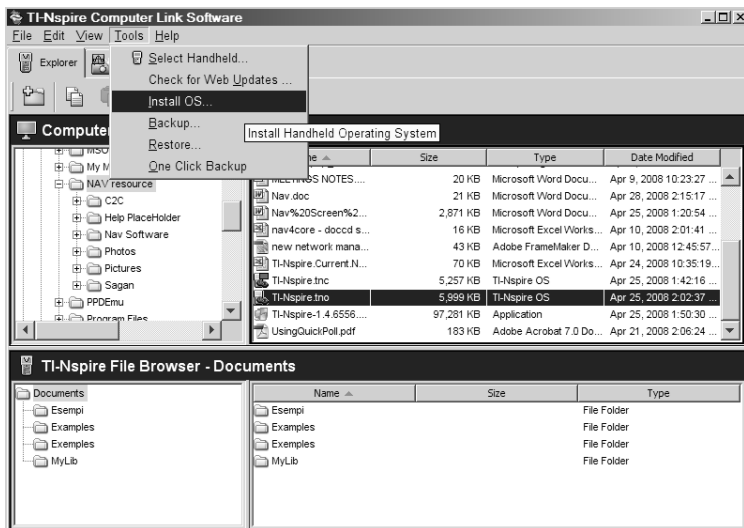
TI-Nspire Computer Link Software

File Edit View Tools Help

Explorer

Select Handheld...
Check for Web Updates ...
Install OS...
Backup...
Restore...
One Click Backup

Install Handheld Operating System

Compute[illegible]

MSO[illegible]
My M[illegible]
NAV resource
C2C
Help PlaceHolder
Nav Software
Photos
Pictures
Sagan
PPDEmu
Program Files

| Name | Size | Type | Date Modified |
|---|---|---|---|
| MEETINGS NOTES.... | 20 KB | Microsoft Word Docu... | Apr 9, 2008 10:23:27 ... |
| Nav.doc | 21 KB | Microsoft Word Docu... | Apr 28, 2008 2:15:17 ... |
| Nav%20Screen%2... | 2,871 KB | Microsoft Word Docu... | Apr 25, 2008 1:20:54 ... |
| nav4core - doccd s... | 16 KB | Microsoft Excel Works... | Apr 10, 2008 2:01:41 ... |
| new network mana... | 43 KB | Adobe FrameMaker D... | Apr 10, 2008 12:45:57... |
| TI-Nspire.Current.N... | 70 KB | Microsoft Excel Works... | Apr 24, 2008 10:35:19... |
| TI-Nspire.tnc | 5,257 KB | TI-Nspire OS | Apr 25, 2008 1:42:16 ... |
| TI-Nspire.tno | 5,999 KB | TI-Nspire OS | Apr 25, 2008 2:02:37 ... |
| TI-Nspire-1.4.6556.... | 97,281 KB | Application | Apr 25, 2008 1:50:30 ... |
| UsingQuickPoll.pdf | 183 KB | Adobe Acrobat 7.0 Do... | Apr 21, 2008 2:06:24 ... |

TI-Nspire File Browser - Documents

Documents
Esempi
Examples
Exemples
MyLib

| Name | Size | Type |
|---|---|---|
| Esempi | | File Folder |
| Examples | | File Folder |
| Exemples | | File Folder |
| MyLib | | File Folder |